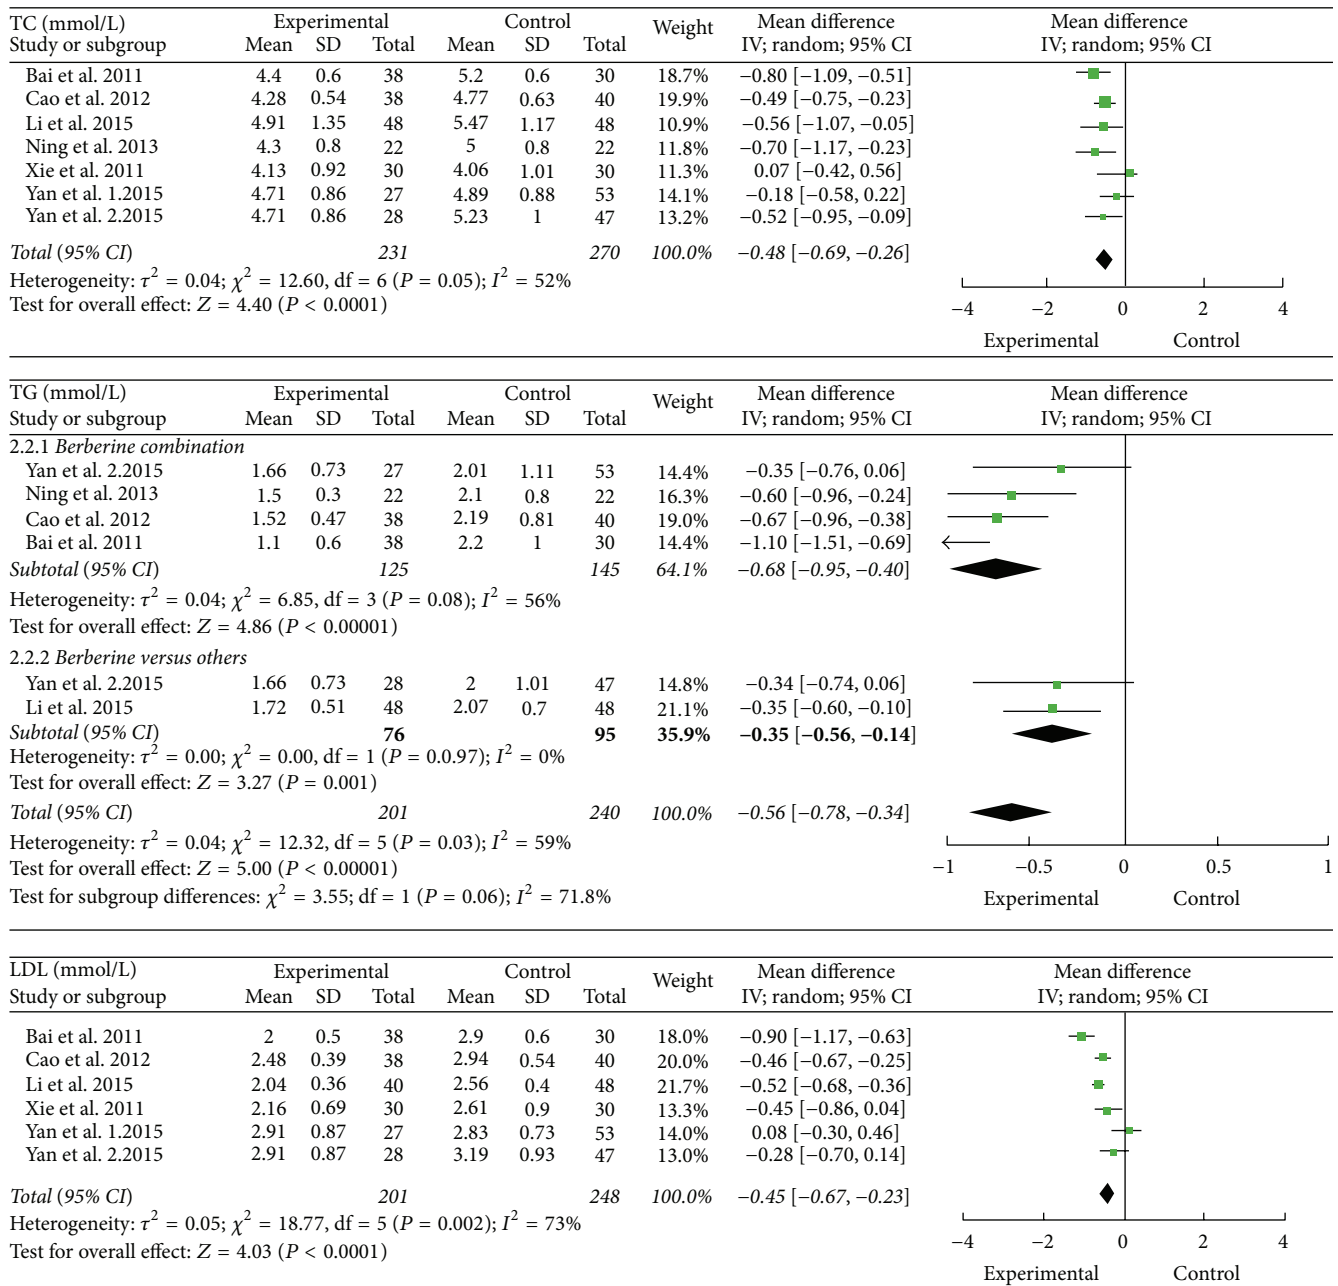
| TC (mmol/L) Study or subgroup | Experimental Mean | SD | Total | Control Mean | SD | Total | Weight | Mean difference IV; random; 95% CI |
|---|---|---|---|---|---|---|---|---|
| Bai et al. 2011 | 4.4 | 0.6 | 38 | 5.2 | 0.6 | 30 | 18.7% | −0.80 [−1.09, −0.51] |
| Cao et al. 2012 | 4.28 | 0.54 | 38 | 4.77 | 0.63 | 40 | 19.9% | −0.49 [−0.75, −0.23] |
| Li et al. 2015 | 4.91 | 1.35 | 48 | 5.47 | 1.17 | 48 | 10.9% | −0.56 [−1.07, −0.05] |
| Ning et al. 2013 | 4.3 | 0.8 | 22 | 5 | 0.8 | 22 | 11.8% | −0.70 [−1.17, −0.23] |
| Xie et al. 2011 | 4.13 | 0.92 | 30 | 4.06 | 1.01 | 30 | 11.3% | 0.07 [−0.42, 0.56] |
| Yan et al. 1.2015 | 4.71 | 0.86 | 27 | 4.89 | 0.88 | 53 | 14.1% | −0.18 [−0.58, 0.22] |
| Yan et al. 2.2015 | 4.71 | 0.86 | 28 | 5.23 | 1 | 47 | 13.2% | −0.52 [−0.95, −0.09] |
| Total (95% CI) | | | 231 | | | 270 | 100.0% | −0.48 [−0.69, −0.26] |

Heterogeneity: $\tau^2 = 0.04$; $\chi^2 = 12.60$, df = 6 ($P = 0.05$); $I^2 = 52\%$
Test for overall effect: $Z = 4.40$ ($P < 0.0001$)

Mean difference IV; random; 95% CI
−4 −2 0 2 4
Experimental Control

| TG (mmol/L) Study or subgroup | Experimental Mean | SD | Total | Control Mean | SD | Total | Weight | Mean difference IV; random; 95% CI |
|---|---|---|---|---|---|---|---|---|
| 2.2.1 Berberine combination | | | | | | | | |
| Yan et al. 2.2015 | 1.66 | 0.73 | 27 | 2.01 | 1.11 | 53 | 14.4% | −0.35 [−0.76, 0.06] |
| Ning et al. 2013 | 1.5 | 0.3 | 22 | 2.1 | 0.8 | 22 | 16.3% | −0.60 [−0.96, −0.24] |
| Cao et al. 2012 | 1.52 | 0.47 | 38 | 2.19 | 0.81 | 40 | 19.0% | −0.67 [−0.96, −0.38] |
| Bai et al. 2011 | 1.1 | 0.6 | 38 | 2.2 | 1 | 30 | 14.4% | −1.10 [−1.51, −0.69] |
| Subtotal (95% CI) | | | 125 | | | 145 | 64.1% | −0.68 [−0.95, −0.40] |

Heterogeneity: $\tau^2 = 0.04$; $\chi^2 = 6.85$, df = 3 ($P = 0.08$); $I^2 = 56\%$
Test for overall effect: $Z = 4.86$ ($P < 0.00001$)

| 2.2.2 Berberine versus others | | | | | | | | |
|---|---|---|---|---|---|---|---|---|
| Yan et al. 2.2015 | 1.66 | 0.73 | 28 | 2 | 1.01 | 47 | 14.8% | −0.34 [−0.74, 0.06] |
| Li et al. 2015 | 1.72 | 0.51 | 48 | 2.07 | 0.7 | 48 | 21.1% | −0.35 [−0.60, −0.10] |
| Subtotal (95% CI) | | | 76 | | | 95 | 35.9% | −0.35 [−0.56, −0.14] |

Heterogeneity: $\tau^2 = 0.00$; $\chi^2 = 0.00$, df = 1 ($P = 0.0.97$); $I^2 = 0\%$
Test for overall effect: $Z = 3.27$ ($P = 0.001$)
Total (95% CI) 201 240 100.0% −0.56 [−0.78, −0.34]
Heterogeneity: $\tau^2 = 0.04$; $\chi^2 = 12.32$, df = 5 ($P = 0.03$); $I^2 = 59\%$
Test for overall effect: $Z = 5.00$ ($P < 0.00001$)
Test for subgroup differences: $\chi^2 = 3.55$; df = 1 ($P = 0.06$); $I^2 = 71.8\%$

Mean difference IV; random; 95% CI
−1 −0.5 0 0.5 1
Experimental Control

| LDL (mmol/L) Study or subgroup | Experimental Mean | SD | Total | Control Mean | SD | Total | Weight | Mean difference IV; random; 95% CI |
|---|---|---|---|---|---|---|---|---|
| Bai et al. 2011 | 2 | 0.5 | 38 | 2.9 | 0.6 | 30 | 18.0% | −0.90 [−1.17, −0.63] |
| Cao et al. 2012 | 2.48 | 0.39 | 38 | 2.94 | 0.54 | 40 | 20.0% | −0.46 [−0.67, −0.25] |
| Li et al. 2015 | 2.04 | 0.36 | 40 | 2.56 | 0.4 | 48 | 21.7% | −0.52 [−0.68, −0.36] |
| Xie et al. 2011 | 2.16 | 0.69 | 30 | 2.61 | 0.9 | 30 | 13.3% | −0.45 [−0.86, 0.04] |
| Yan et al. 1.2015 | 2.91 | 0.87 | 27 | 2.83 | 0.73 | 53 | 14.0% | 0.08 [−0.30, 0.46] |
| Yan et al. 2.2015 | 2.91 | 0.87 | 28 | 3.19 | 0.93 | 47 | 13.0% | −0.28 [−0.70, 0.14] |
| Total (95% CI) | | | 201 | | | 248 | 100.0% | −0.45 [−0.67, −0.23] |

Heterogeneity: $\tau^2 = 0.05$; $\chi^2 = 18.77$, df = 5 ($P = 0.002$); $I^2 = 73\%$
Test for overall effect: $Z = 4.03$ ($P < 0.0001$)

Mean difference IV; random; 95% CI
−4 −2 0 2 4
Experimental Control